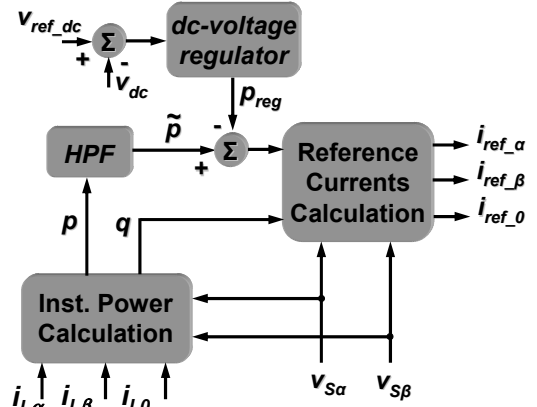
$v_{ref\_dc}$
Σ
+
-
$v_{dc}$
dc-voltage regulator
$p_{reg}$
HPF
$\tilde{p}$
-
Σ
+
Reference Currents Calculation
$i_{ref\_\alpha}$
$i_{ref\_\beta}$
$i_{ref\_0}$
p
q
Inst. Power Calculation
$i_{L\alpha}$ $i_{L\beta}$ $i_{L0}$
$v_{S\alpha}$
$v_{S\beta}$